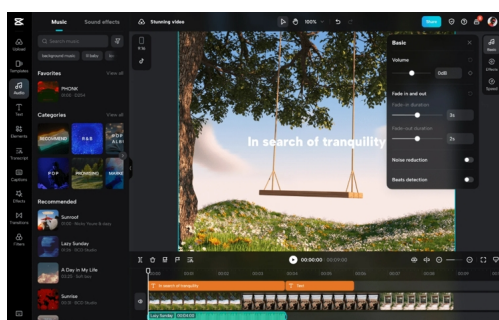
Music Sound effects Stunning video 100% Share

Upload Templates Audio Text Elements Transcript Captions Effects Transitions Filters

Search music

background music Vlogs

Favorites View all

PHONK

Categories View all

RECOMMEND R&B POP TRENDING

Recommended

Sunroof

Lazy Sunday

A Day in My Life

Sunrise

In search of tranquility

Basic

Volume

0dB

Fade in and out

Fade in duration

3s

Fade out duration

3s

Noise reduction

Beats detection

Basic Speed

00:00:00

In search of tranquility

Text

Lazy Sunday